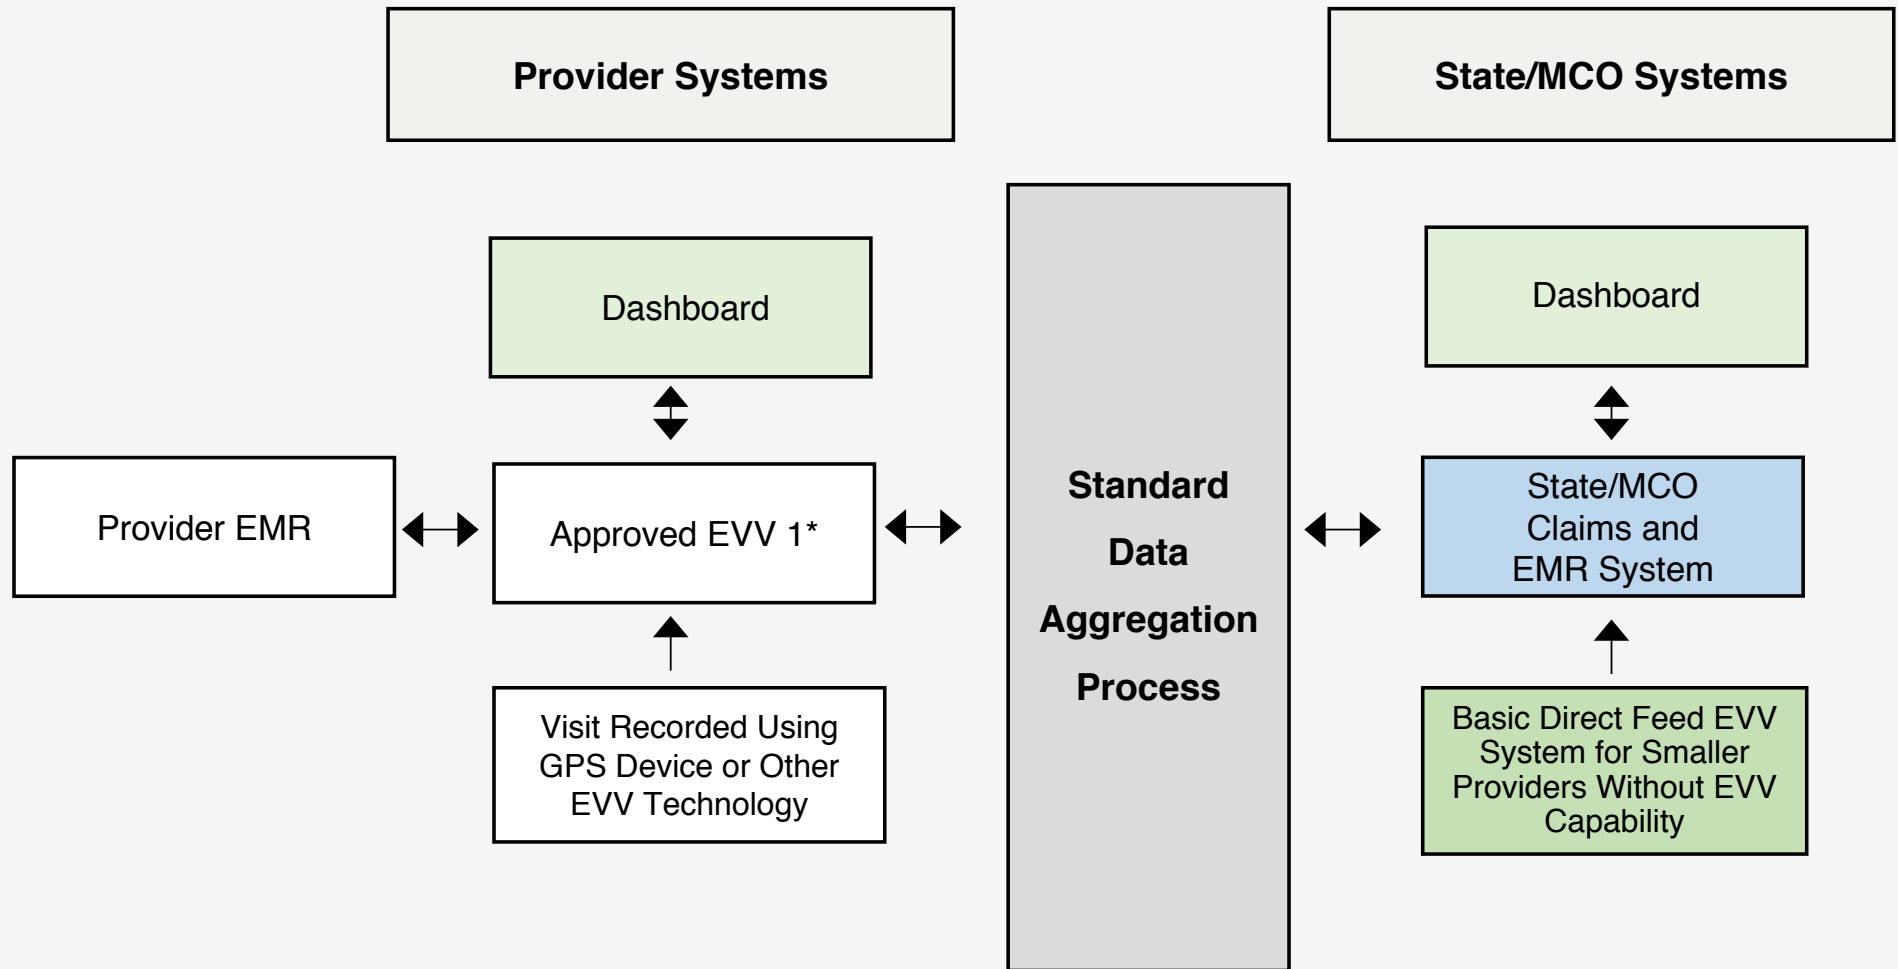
Provider Systems

State/MCO Systems

Dashboard

Provider EMR

Approved EVV 1*

Visit Recorded Using GPS Device or Other EVV Technology

Standard Data Aggregation Process

Dashboard

State/MCO Claims and EMR System

Basic Direct Feed EVV System for Smaller Providers Without EVV Capability